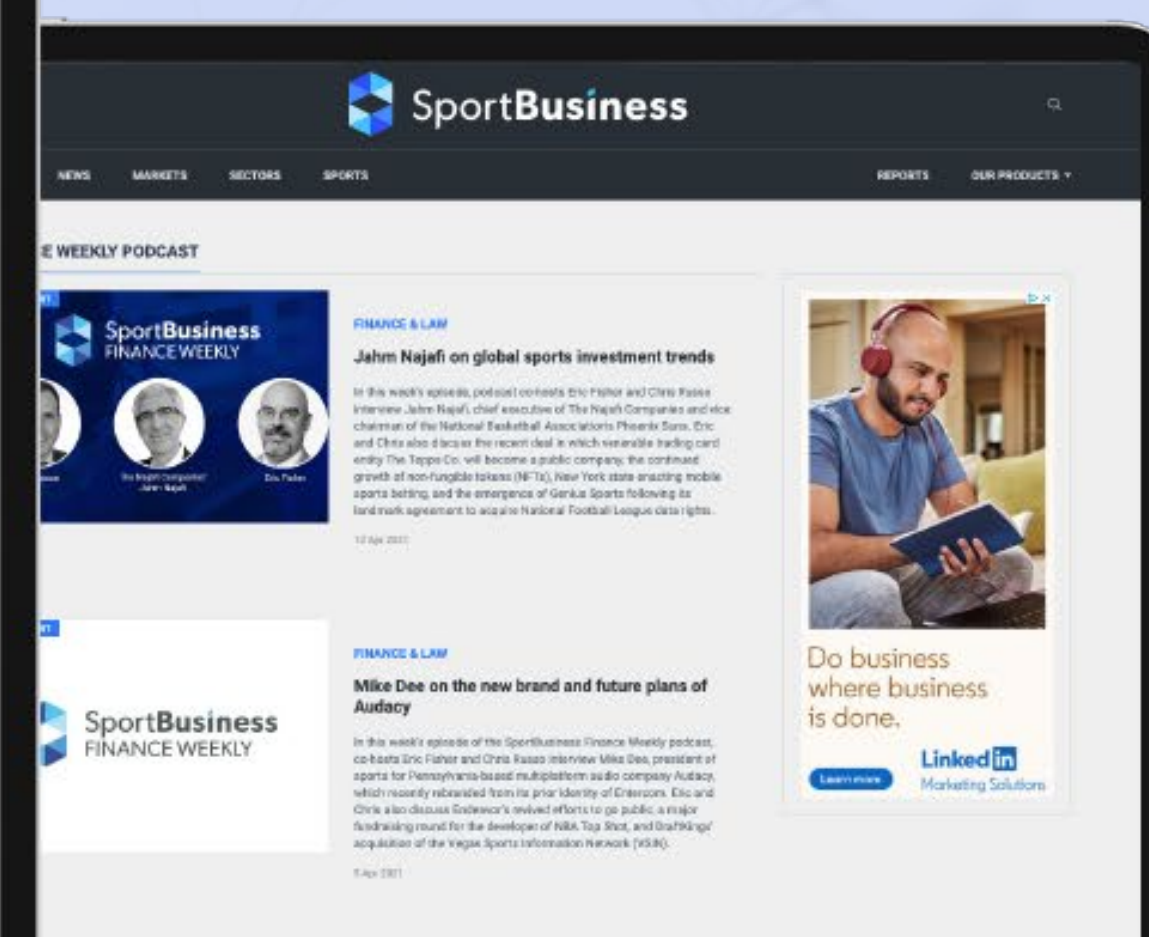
SportBusiness

NEWS MARKETS SECTORS SPORTS REPORTS OUR PRODUCTS ▾

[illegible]E WEEKLY PODCAST

SportBusiness FINANCE WEEKLY

The Najafi Companies Jahm Najafi

Eric Fisher

FINANCE & LAW

Jahm Najafi on global sports investment trends

In this week's episode, podcast co-hosts Eric Fisher and Chris Russo interview Jahm Najafi, chief executive of The Najafi Companies and vice chairman of the National Basketball Association's Phoenix Suns. Eric and Chris also discuss the recent deal in which venerable trading card entity The Topps Co. will become a public company, the continued growth of non-fungible tokens (NFTs), New York state enacting mobile sports betting, and the emergence of Genius Sports following its landmark agreement to acquire National Football League data rights.

12 Apr 2021

SportBusiness FINANCE WEEKLY

FINANCE & LAW

Mike Dee on the new brand and future plans of Audacy

In this week's episode of the SportBusiness Finance Weekly podcast, co-hosts Eric Fisher and Chris Russo interview Mike Dee, president of sports for Pennsylvania-based multiplatform audio company Audacy, which recently rebranded from its prior identity of Entercom. Eric and Chris also discuss Endeavor's revived efforts to go public, a major fundraising round for the developer of NBA Top Shot, and DraftKings' acquisition of the Vegas Sports Information Network (VSiN).

5 Apr 2021

Do business where business is done.

Learn more

LinkedIn Marketing Solutions